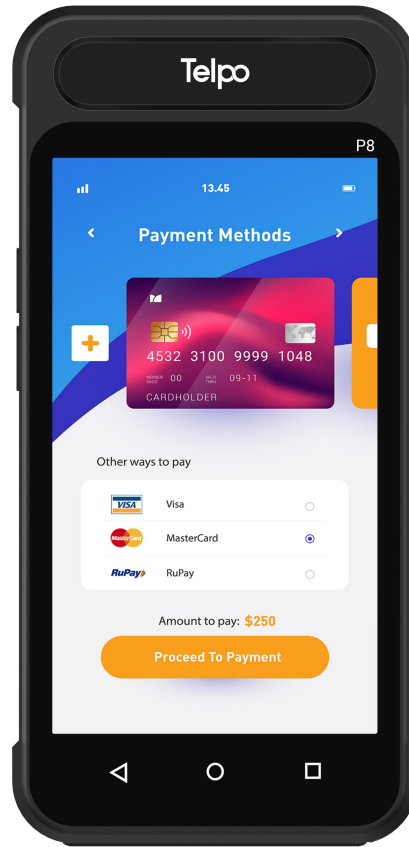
Telpo

P8

13.45

Payment Methods

4532 3100 9999 1048

MEMBER SINCE 00 VALID THRU 09-11

CARDHOLDER

Other ways to pay

VISA Visa

MasterCard MasterCard

RuPay RuPay

Amount to pay: $250

Proceed To Payment